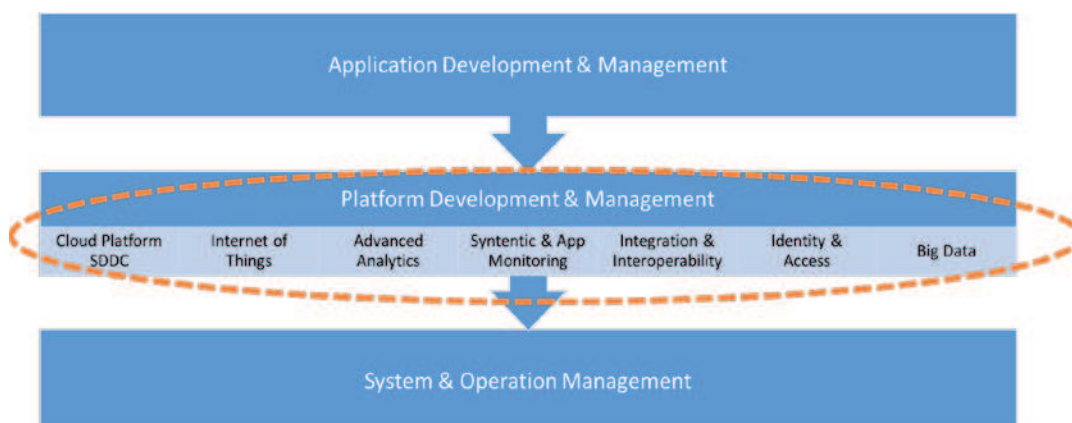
Application Development & Management

Platform Development & Management

Cloud Platform SDDC

Internet of Things

Advanced Analytics

Syntentic & App Monitoring

Integration & Interoperability

Identity & Access

Big Data

System & Operation Management